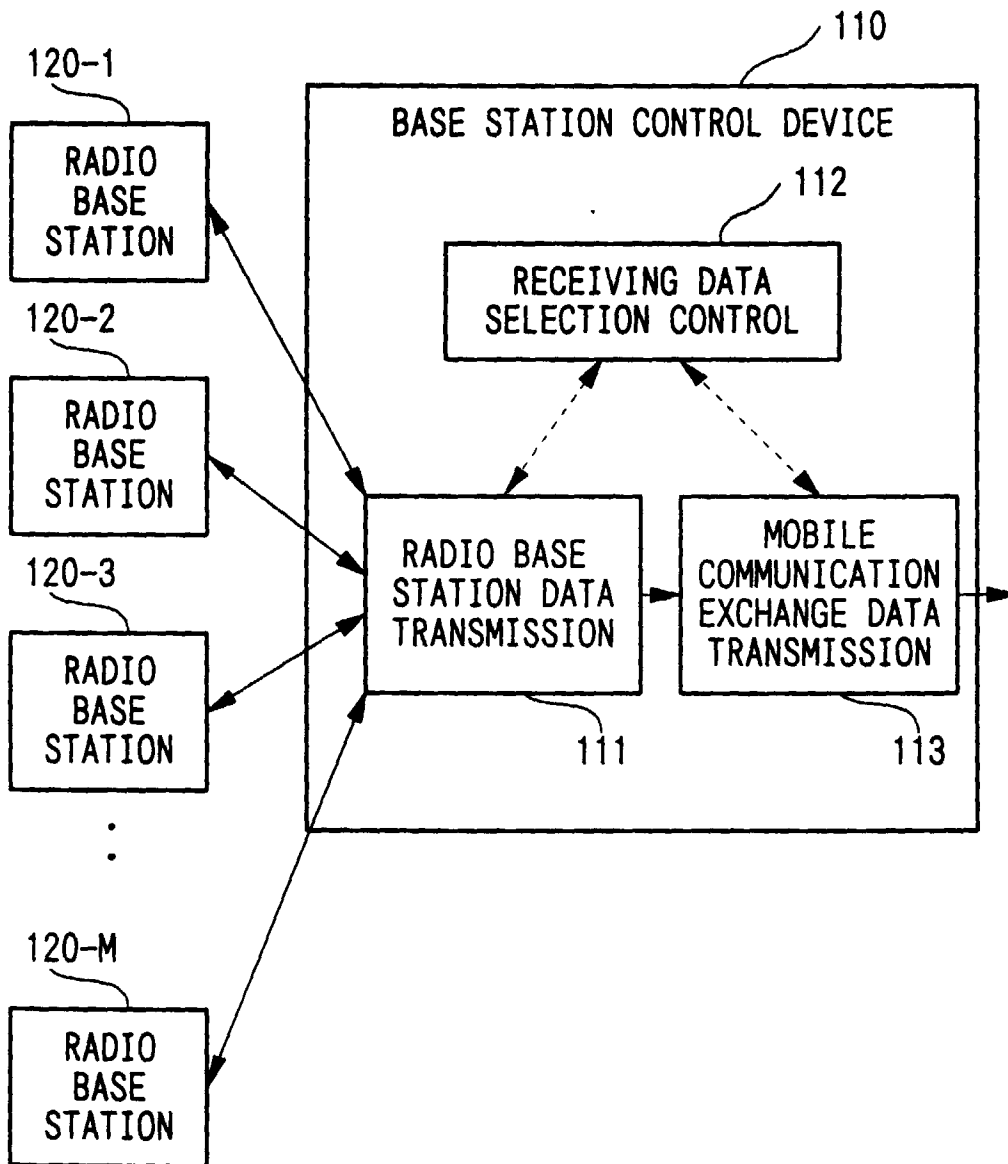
110

120-1

RADIO BASE STATION

BASE STATION CONTROL DEVICE

112

RECEIVING DATA SELECTION CONTROL

120-2

RADIO BASE STATION

120-3

RADIO BASE STATION

RADIO BASE STATION DATA TRANSMISSION

MOBILE COMMUNICATION EXCHANGE DATA TRANSMISSION

111

113

120-M

RADIO BASE STATION